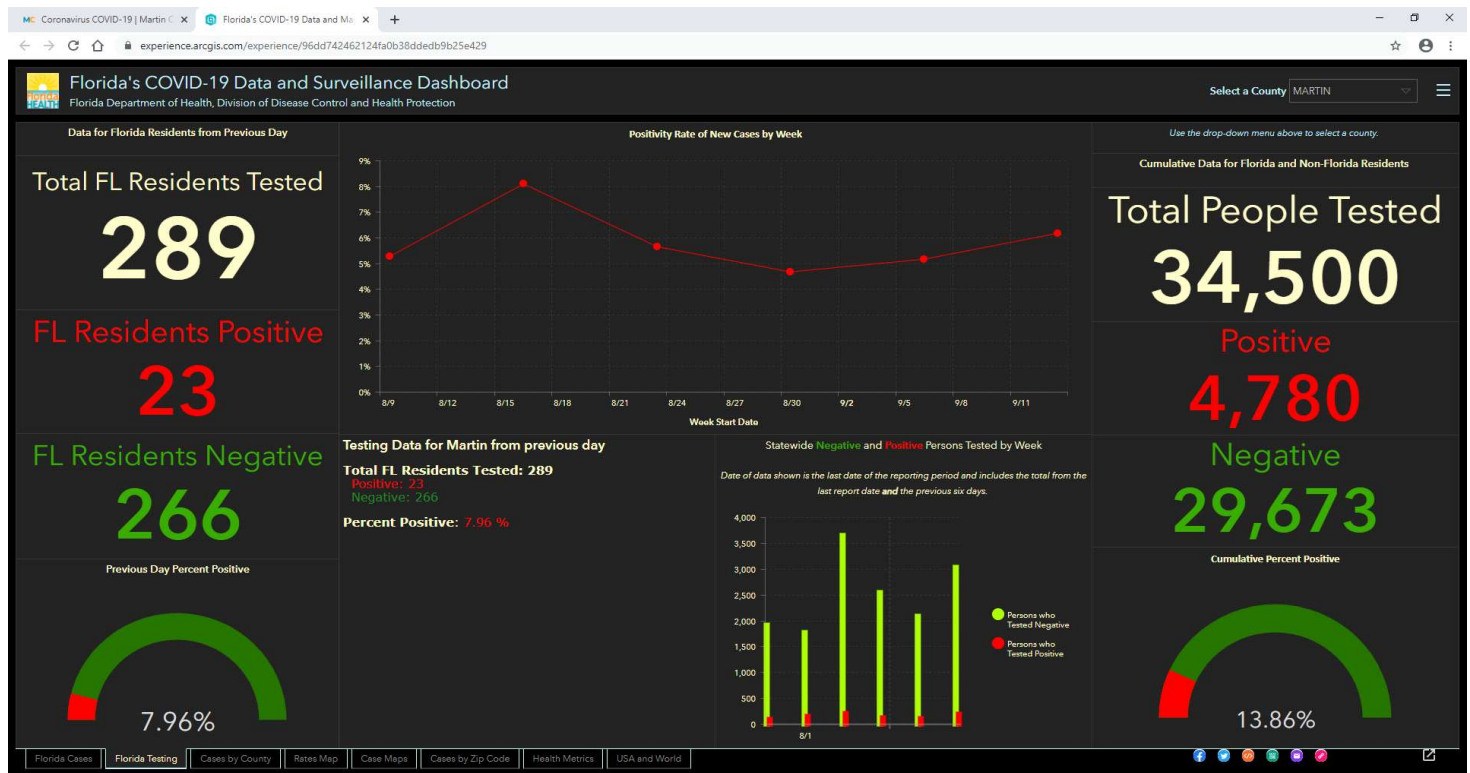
MC Coronavirus COVID-19 | Martin C ×
Florida's COVID-19 Data and Ma ×
+

experience.arcgis.com/experience/96dd742462124fa0b38ddedb9b25e429

Florida's COVID-19 Data and Surveillance Dashboard
Florida Department of Health, Division of Disease Control and Health Protection

Select a County MARTIN

Data for Florida Residents from Previous Day

Total FL Residents Tested
289

FL Residents Positive
23

FL Residents Negative
266

Previous Day Percent Positive
7.96%

Positivity Rate of New Cases by Week

9%
8%
7%
6%
5%
4%
3%
2%
1%
0%
8/9 8/12 8/15 8/18 8/21 8/24 8/27 8/30 9/2 9/5 9/8 9/11
Week Start Date

Testing Data for Martin from previous day
Total FL Residents Tested: 289
Positive: 23
Negative: 266
Percent Positive: 7.96 %

Statewide Negative and Positive Persons Tested by Week
Date of data shown is the last date of the reporting period and includes the total from the last report date and the previous six days.

4,000
3,500
3,000
2,500
2,000
1,500
1,000
500
0
8/1

Persons who Tested Negative
Persons who Tested Positive

Use the drop-down menu above to select a county.

Cumulative Data for Florida and Non-Florida Residents

Total People Tested
34,500

Positive
4,780

Negative
29,673

Cumulative Percent Positive
13.86%

Florida Cases | Florida Testing | Cases by County | Rates Map | Case Maps | Cases by Zip Code | Health Metrics | USA and World